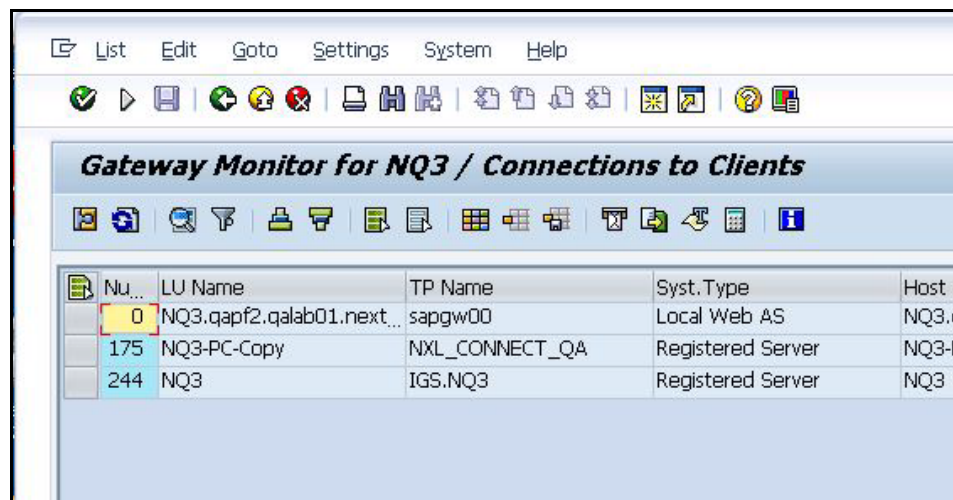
List Edit Goto Settings System Help

Gateway Monitor for NQ3 / Connections to Clients

| Nu... | LU Name | TP Name | Syst.Type | Host |
|---|---|---|---|---|
| 0 | NQ3.qapf2.qalab01.next... | sapgw00 | Local Web AS | NQ3.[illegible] |
| 175 | NQ3-PC-Copy | NXL_CONNECT_QA | Registered Server | NQ3-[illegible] |
| 244 | NQ3 | IGS.NQ3 | Registered Server | NQ3 |